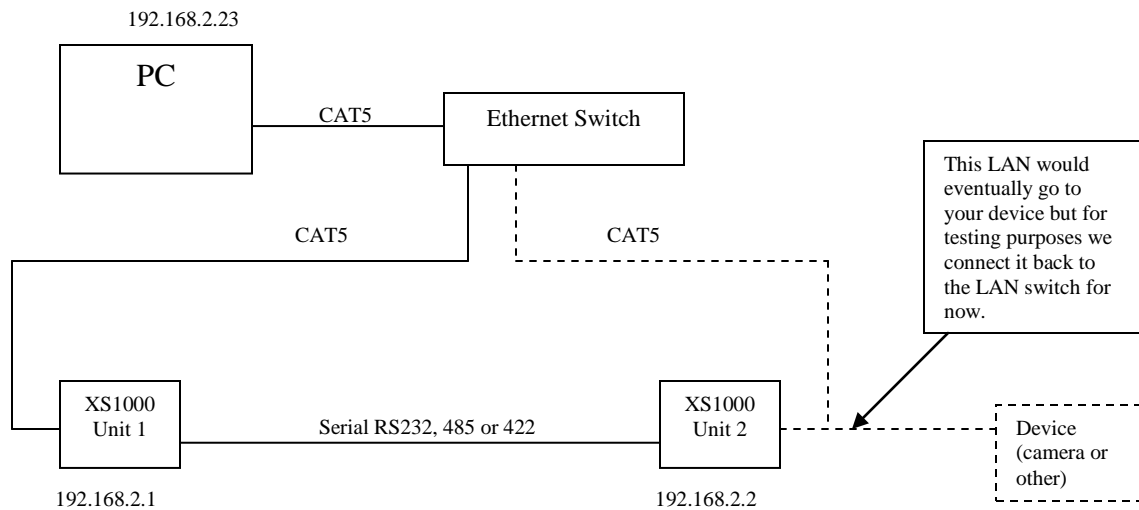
192.168.2.23

PC

CAT5

Ethernet Switch

This LAN would eventually go to your device but for testing purposes we connect it back to the LAN switch for now.

CAT5

CAT5

XS1000 Unit 1

Serial RS232, 485 or 422

XS1000 Unit 2

Device (camera or other)

192.168.2.1

192.168.2.2